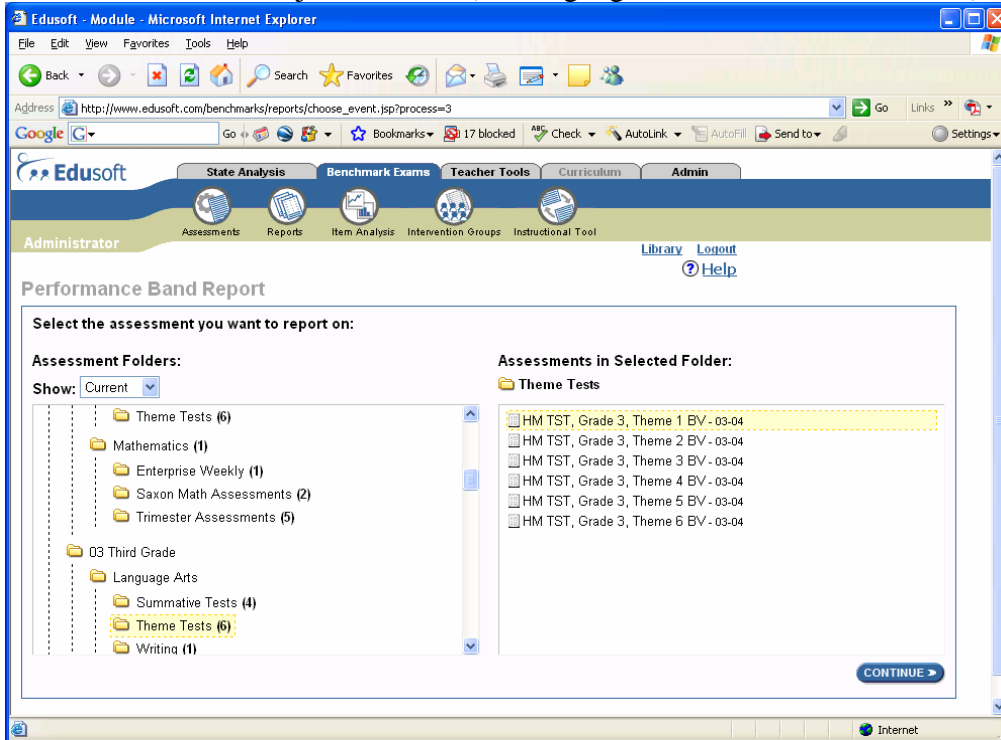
Edusoft - Module - Microsoft Internet Explorer

File Edit View Favorites Tools Help

Back Search Favorites

Address http://www.edusoft.com/benchmarks/reports/choose_event.jsp?process=3 Go Links

Google G Go Bookmarks 17 blocked Check AutoLink AutoFill Send to Settings

Edusoft

State Analysis Benchmark Exams Teacher Tools Curriculum Admin

Assessments Reports Item Analysis Intervention Groups Instructional Tool

Administrator

Library Logout
Help

Performance Band Report

Select the assessment you want to report on:

Assessment Folders:

Show: Current

Theme Tests (6)
Mathematics (1)
Enterprise Weekly (1)
Saxon Math Assessments (2)
Trimester Assessments (5)
03 Third Grade
Language Arts
Summative Tests (4)
Theme Tests (6)
Writing (1)

Assessments in Selected Folder:

Theme Tests

HM TST, Grade 3, Theme 1 BV - 03-04
HM TST, Grade 3, Theme 2 BV - 03-04
HM TST, Grade 3, Theme 3 BV - 03-04
HM TST, Grade 3, Theme 4 BV - 03-04
HM TST, Grade 3, Theme 5 BV - 03-04
HM TST, Grade 3, Theme 6 BV - 03-04

CONTINUE

Internet